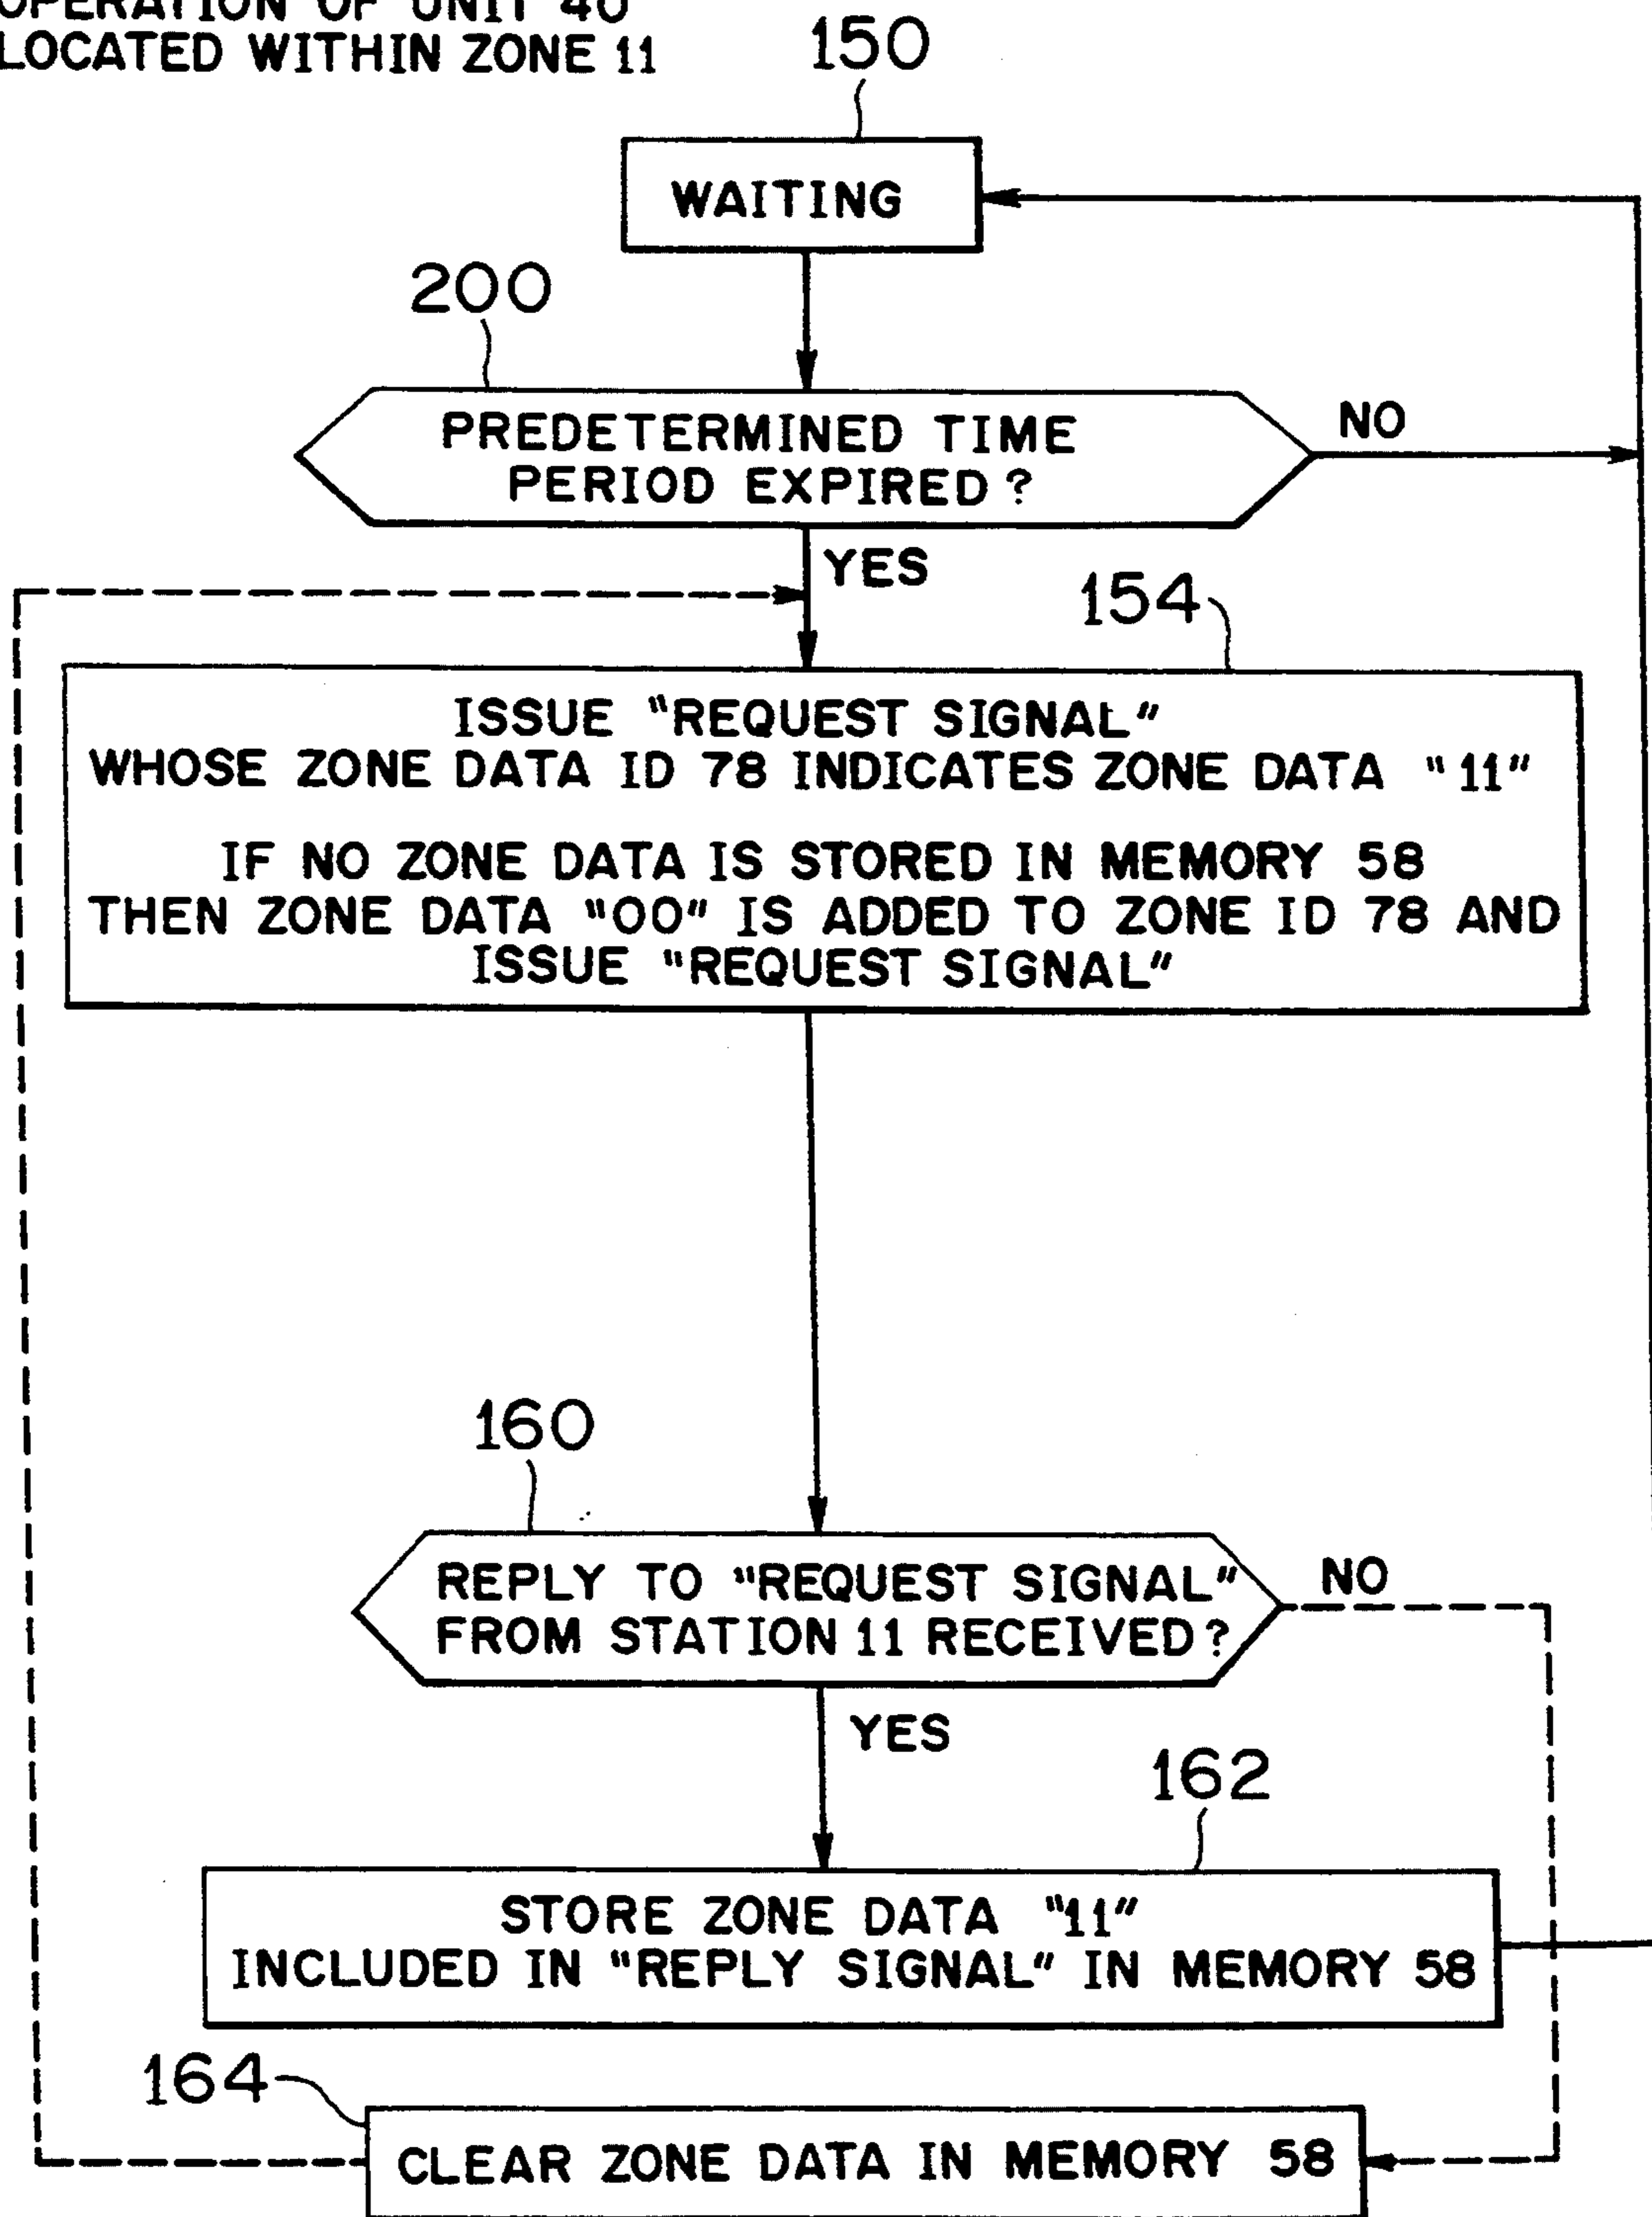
OPERATION OF UNIT 40 LOCATED WITHIN ZONE 11

150

WAITING

200

PREDETERMINED TIME PERIOD EXPIRED?

NO

YES

154

ISSUE "REQUEST SIGNAL" WHOSE ZONE DATA ID 78 INDICATES ZONE DATA "11"

IF NO ZONE DATA IS STORED IN MEMORY 58 THEN ZONE DATA "00" IS ADDED TO ZONE ID 78 AND ISSUE "REQUEST SIGNAL"

160

REPLY TO "REQUEST SIGNAL" FROM STATION 11 RECEIVED?

NO

YES

162

STORE ZONE DATA "11" INCLUDED IN "REPLY SIGNAL" IN MEMORY 58

164

CLEAR ZONE DATA IN MEMORY 58